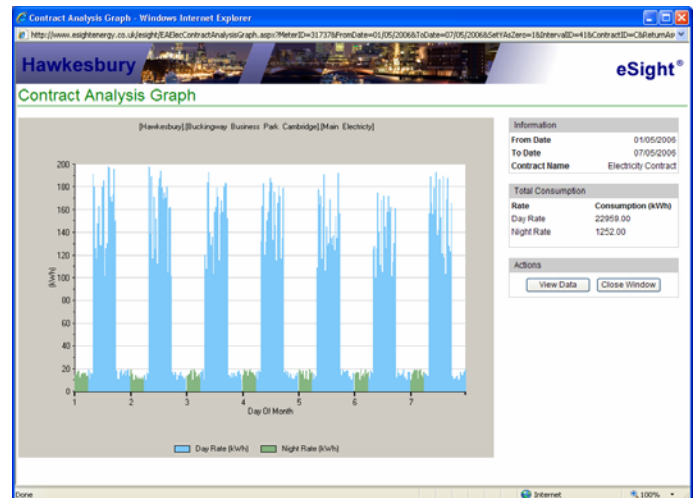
Contract Analysis Graph - Windows Internet Explorer

http://www.esightenergy.co.uk/esight/EAElecContractAnalysisGraph.aspx?MeterID=31737&FromDate=01/05/2006&ToDate=07/05/2006&SetYAsZero=1&IntervalID=4&ContractID=C&ReturnA

Hawkesbury

eSight®

Contract Analysis Graph

[Hawkesbury].[Buckingway Business Park Cambridge].[Main Electricty]

200
180
160
140
120
100
80
60
40
20
0

(kWh)

1 2 3 4 5 6 7

Day Of Month

Day Rate (kWh) Night Rate (kWh)

| Information | |
|---|---|
| From Date | 01/05/2006 |
| To Date | 07/05/2006 |
| Contract Name | Electricity Contract |

| Total Consumption | |
|---|---|
| Rate | Consumption (kWh) |
| Day Rate | 22959.00 |
| Night Rate | 1252.00 |

Actions

View Data Close Window

Done

Internet

100%